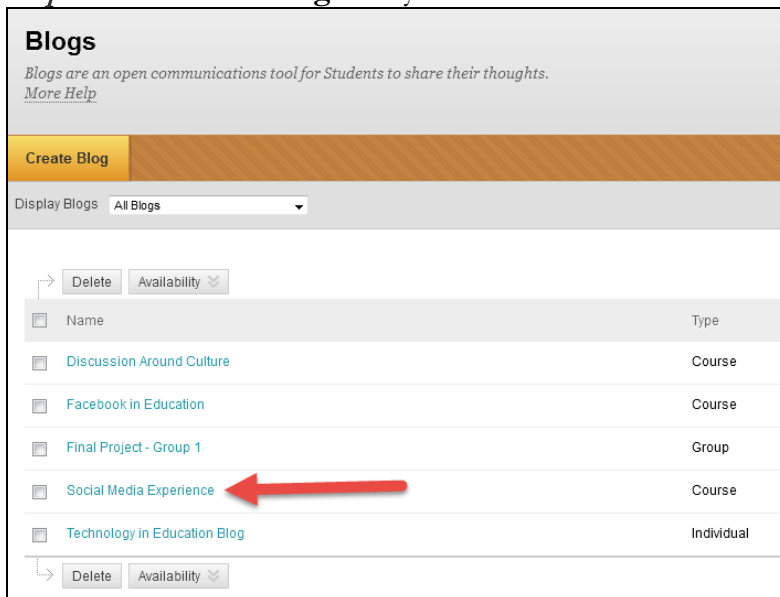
Blogs

Blogs are an open communications tool for Students to share their thoughts.
More Help

Create Blog

Display Blogs All Blogs

Delete Availability

| Name | Type |
|---|---|
| Discussion Around Culture | Course |
| Facebook in Education | Course |
| Final Project - Group 1 | Group |
| Social Media Experience | Course |
| Technology in Education Blog | Individual |

Delete Availability